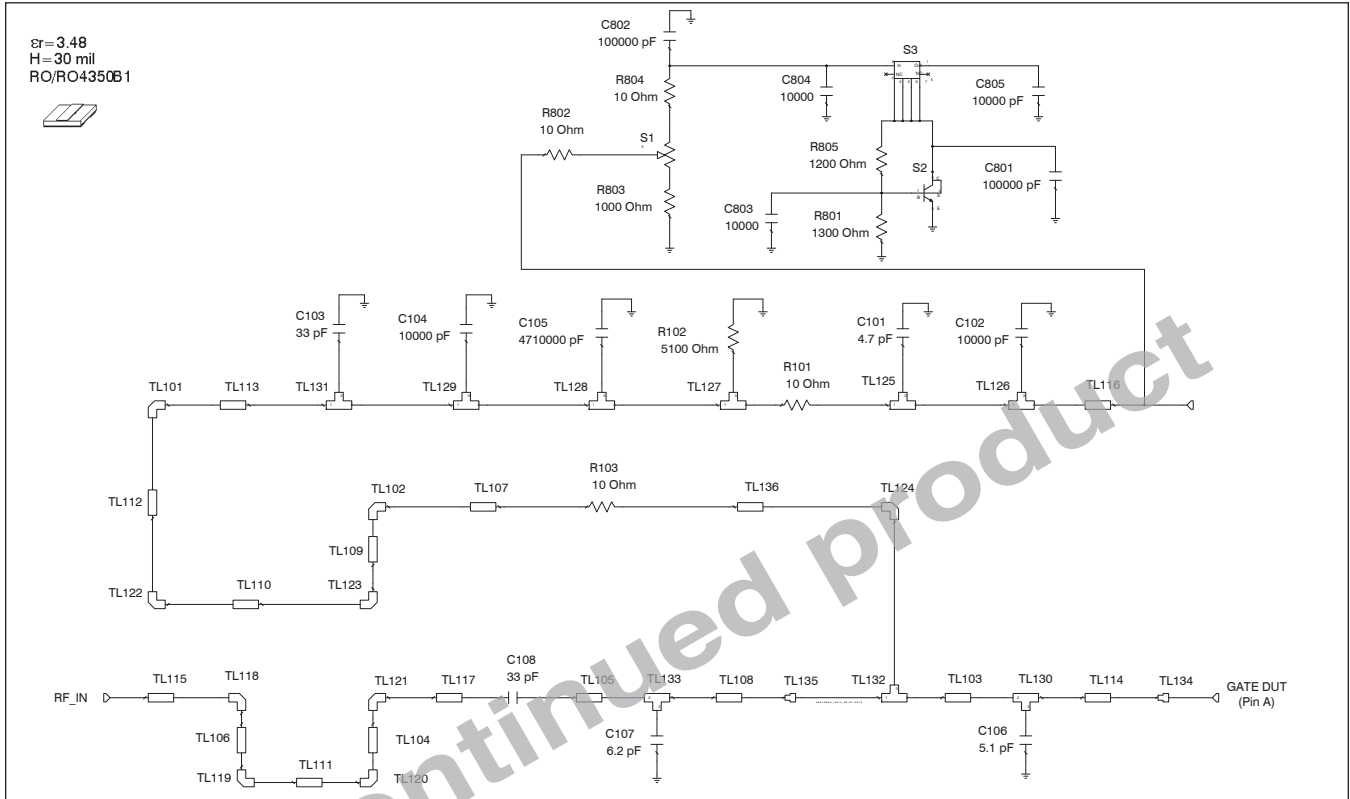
εr=3.48
H=30 mil
RO/RO4350B1

C802
100000 pF

R804
10 Ohm

C804
10000

S3

C805
10000 pF

R802
10 Ohm

S1

R805
1200 Ohm

S2

C801
100000 pF

R803
1000 Ohm

C803
10000

R801
1300 Ohm

C103
33 pF

C104
10000 pF

C105
4710000 pF

R102
5100 Ohm

C101
4.7 pF

C102
10000 pF

R101
10 Ohm

TL101 TL113 TL131 TL129 TL128 TL127 TL125 TL126 TL116

R103
10 Ohm

TL102 TL107 TL136 TL124

TL112

TL109

TL122 TL110 TL123

C108
33 pF

RF_IN TL115 TL118 TL121 TL117 TL105 TL133 TL108 TL135 TL132 TL103 TL130 TL114 TL134 GATE DUT (Pin A)

TL106 TL104

C107
6.2 pF

C106
5.1 pF

TL119 TL111 TL120

ntinued product